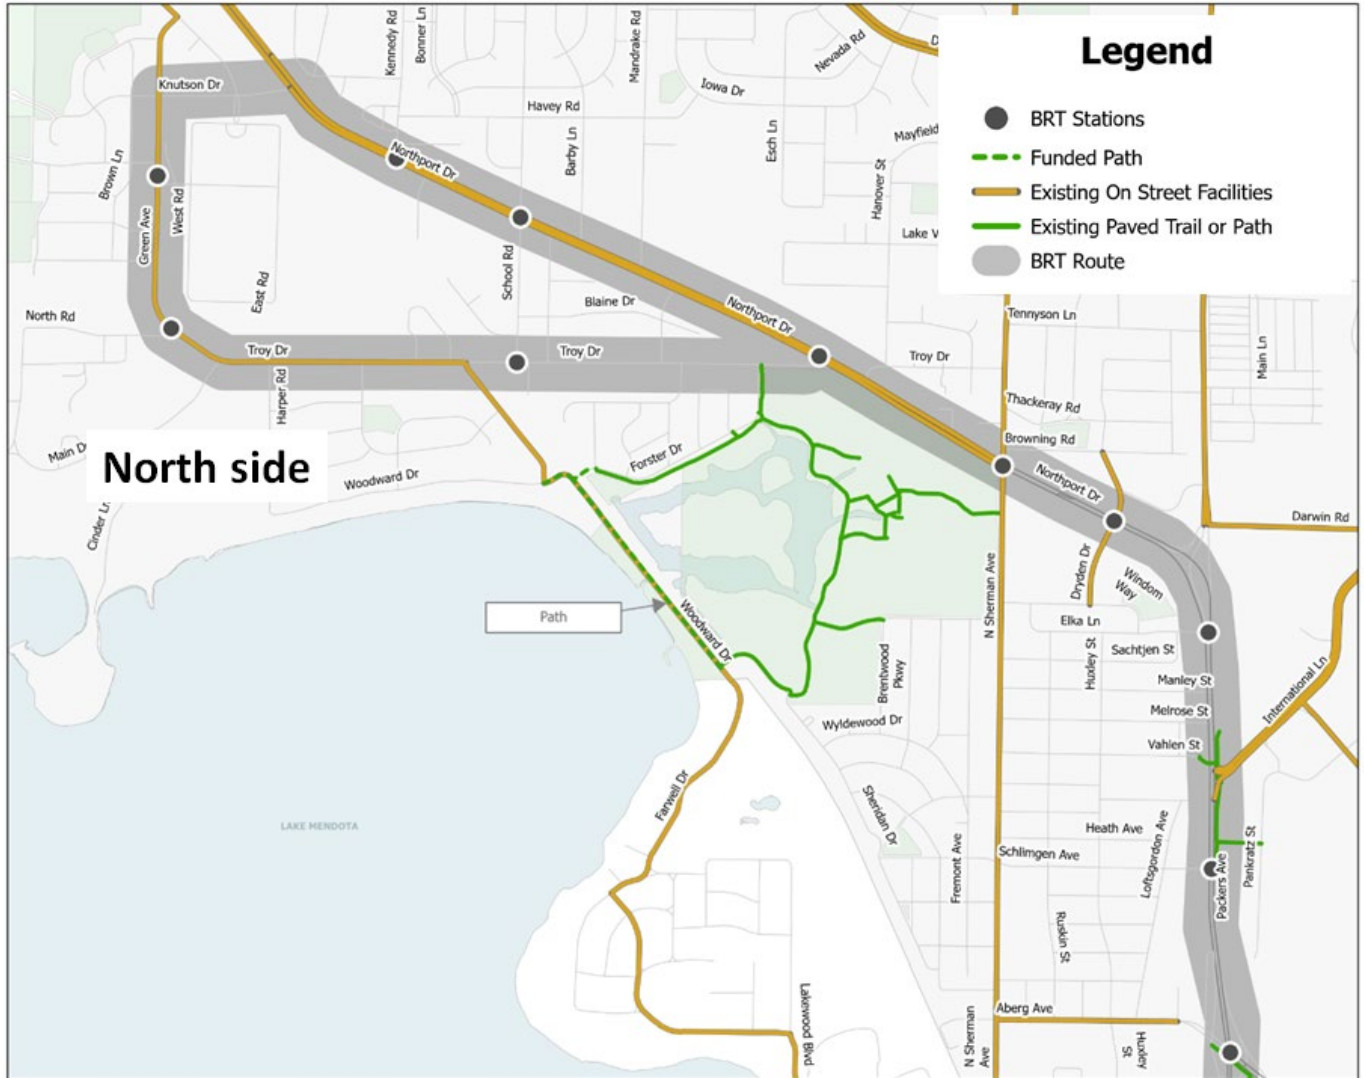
Legend
BRT Stations
Funded Path
Existing On Street Facilities
Existing Paved Trail or Path
BRT Route

North side

Knutson Dr
Kennedy Rd
Bonner Ln
Mandrake Rd
Nevada Rd
Iowa Dr
Havey Rd
Mayfield
Brown Ln
Green Ave
West Rd
Northport Dr
Barby Ln
Esch Ln
Hanover St
Lake V
School Rd
East Rd
Blaine Dr
Northport Dr
North Rd
Troy Dr
Troy Dr
Troy Dr
Tennyson Ln
Main Ln
Harper Rd
Thackeray Rd
Browning Rd
Main D
Forster Dr
Woodward Dr
Northport Dr
Darwin Rd
Cinder Ln
Dryden Dr
Windom Way
N Sherman Ave
Path
Woodward Dr
Elka Ln
Huxley St
Sachtjen St
Brentwood Pkwy
Manley St
International Ln
Melrose St
Wyldewood Dr
Vahlen St
Farwell Dr
LAKE MENDOTA
Sheridan Dr
Heath Ave
Loftsgordon Ave
Pankratz St
Schlimgen Ave
Packers Ave
Fremont Ave
Ruskin St
Aberg Ave
Lakewood Blvd
N Sherman Ave
Huxley St